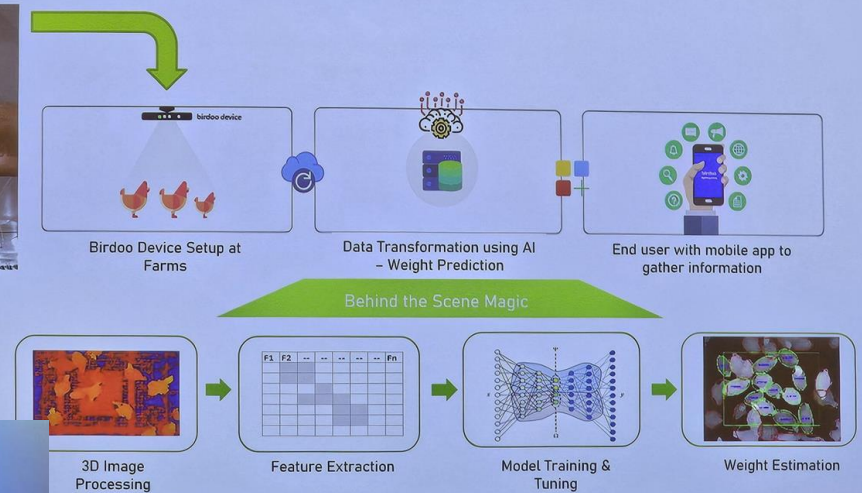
birdoo device

Birdoo Device Setup at Farms

Data Transformation using AI – Weight Prediction

End user with mobile app to gather information

Behind the Scene Magic

| F1 | F2 | -- | -- | -- | -- | -- | Fn |
|---|---|---|---|---|---|---|---|

3D Image Processing

Feature Extraction

Model Training & Tuning

Weight Estimation